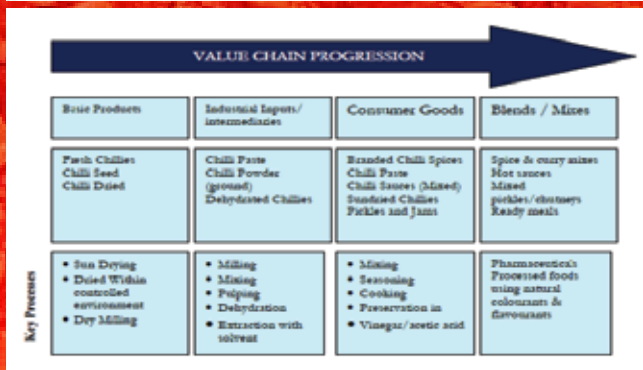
VALUE CHAIN PROGRESSION

| Basic Products | Industrial Inputs/ intermediaries | Consumer Goods | Blends / Mixes |
|---|---|---|---|
| Fresh Chillies Chilli Seed Chilli Dried | Chilli Paste Chilli Powder (ground) Dehydrated Chillies | Branded Chilli Spices Chilli Paste Chilli Sauces (Mixed) Sundried Chillies Pickles and Jams | Spice & curry mixes Hot sauces Mixed pickles/chutneys Ready meals |

Key Processes

| • Sun Drying • Dried Within controlled environment • Dry Milling | • Milling • Mixing • Pulping • Dehydration • Extraction with solvent | • Mixing • Seasoning • Cooking • Preservation in • Vinegar/acetic acid | Pharmaceutical's Processed foods using natural colourants & flavourants |
|---|---|---|---|